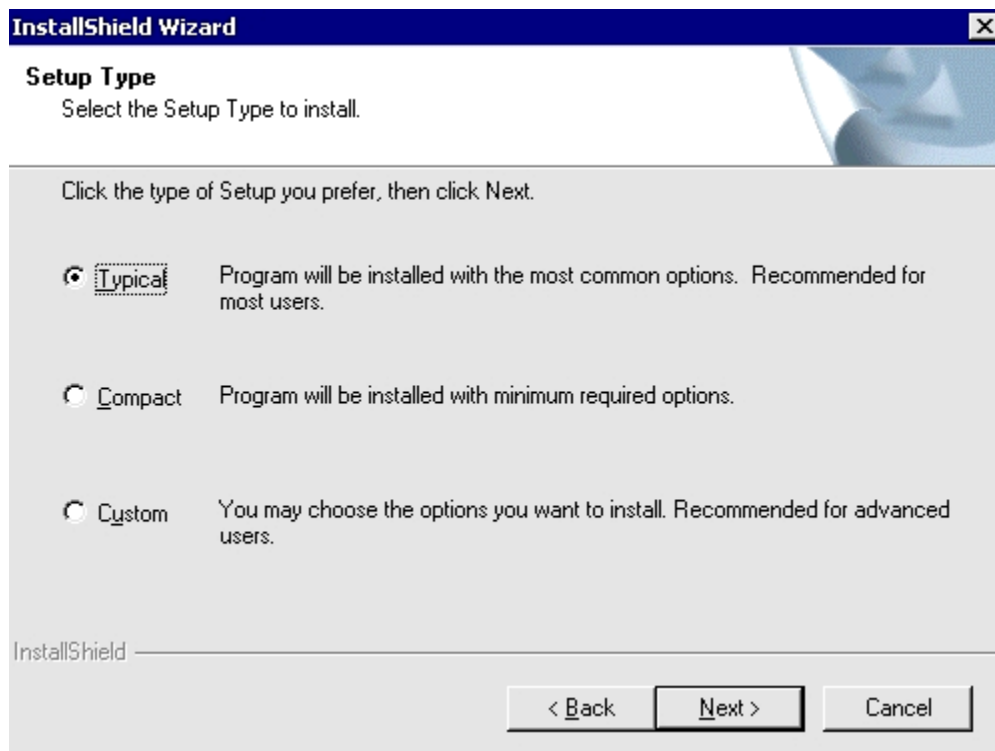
InstallShield Wizard

Setup Type
Select the Setup Type to install.

Click the type of Setup you prefer, then click Next.

Typical Program will be installed with the most common options. Recommended for most users.

Compact Program will be installed with minimum required options.

Custom You may choose the options you want to install. Recommended for advanced users.

InstallShield

< Back Next > Cancel